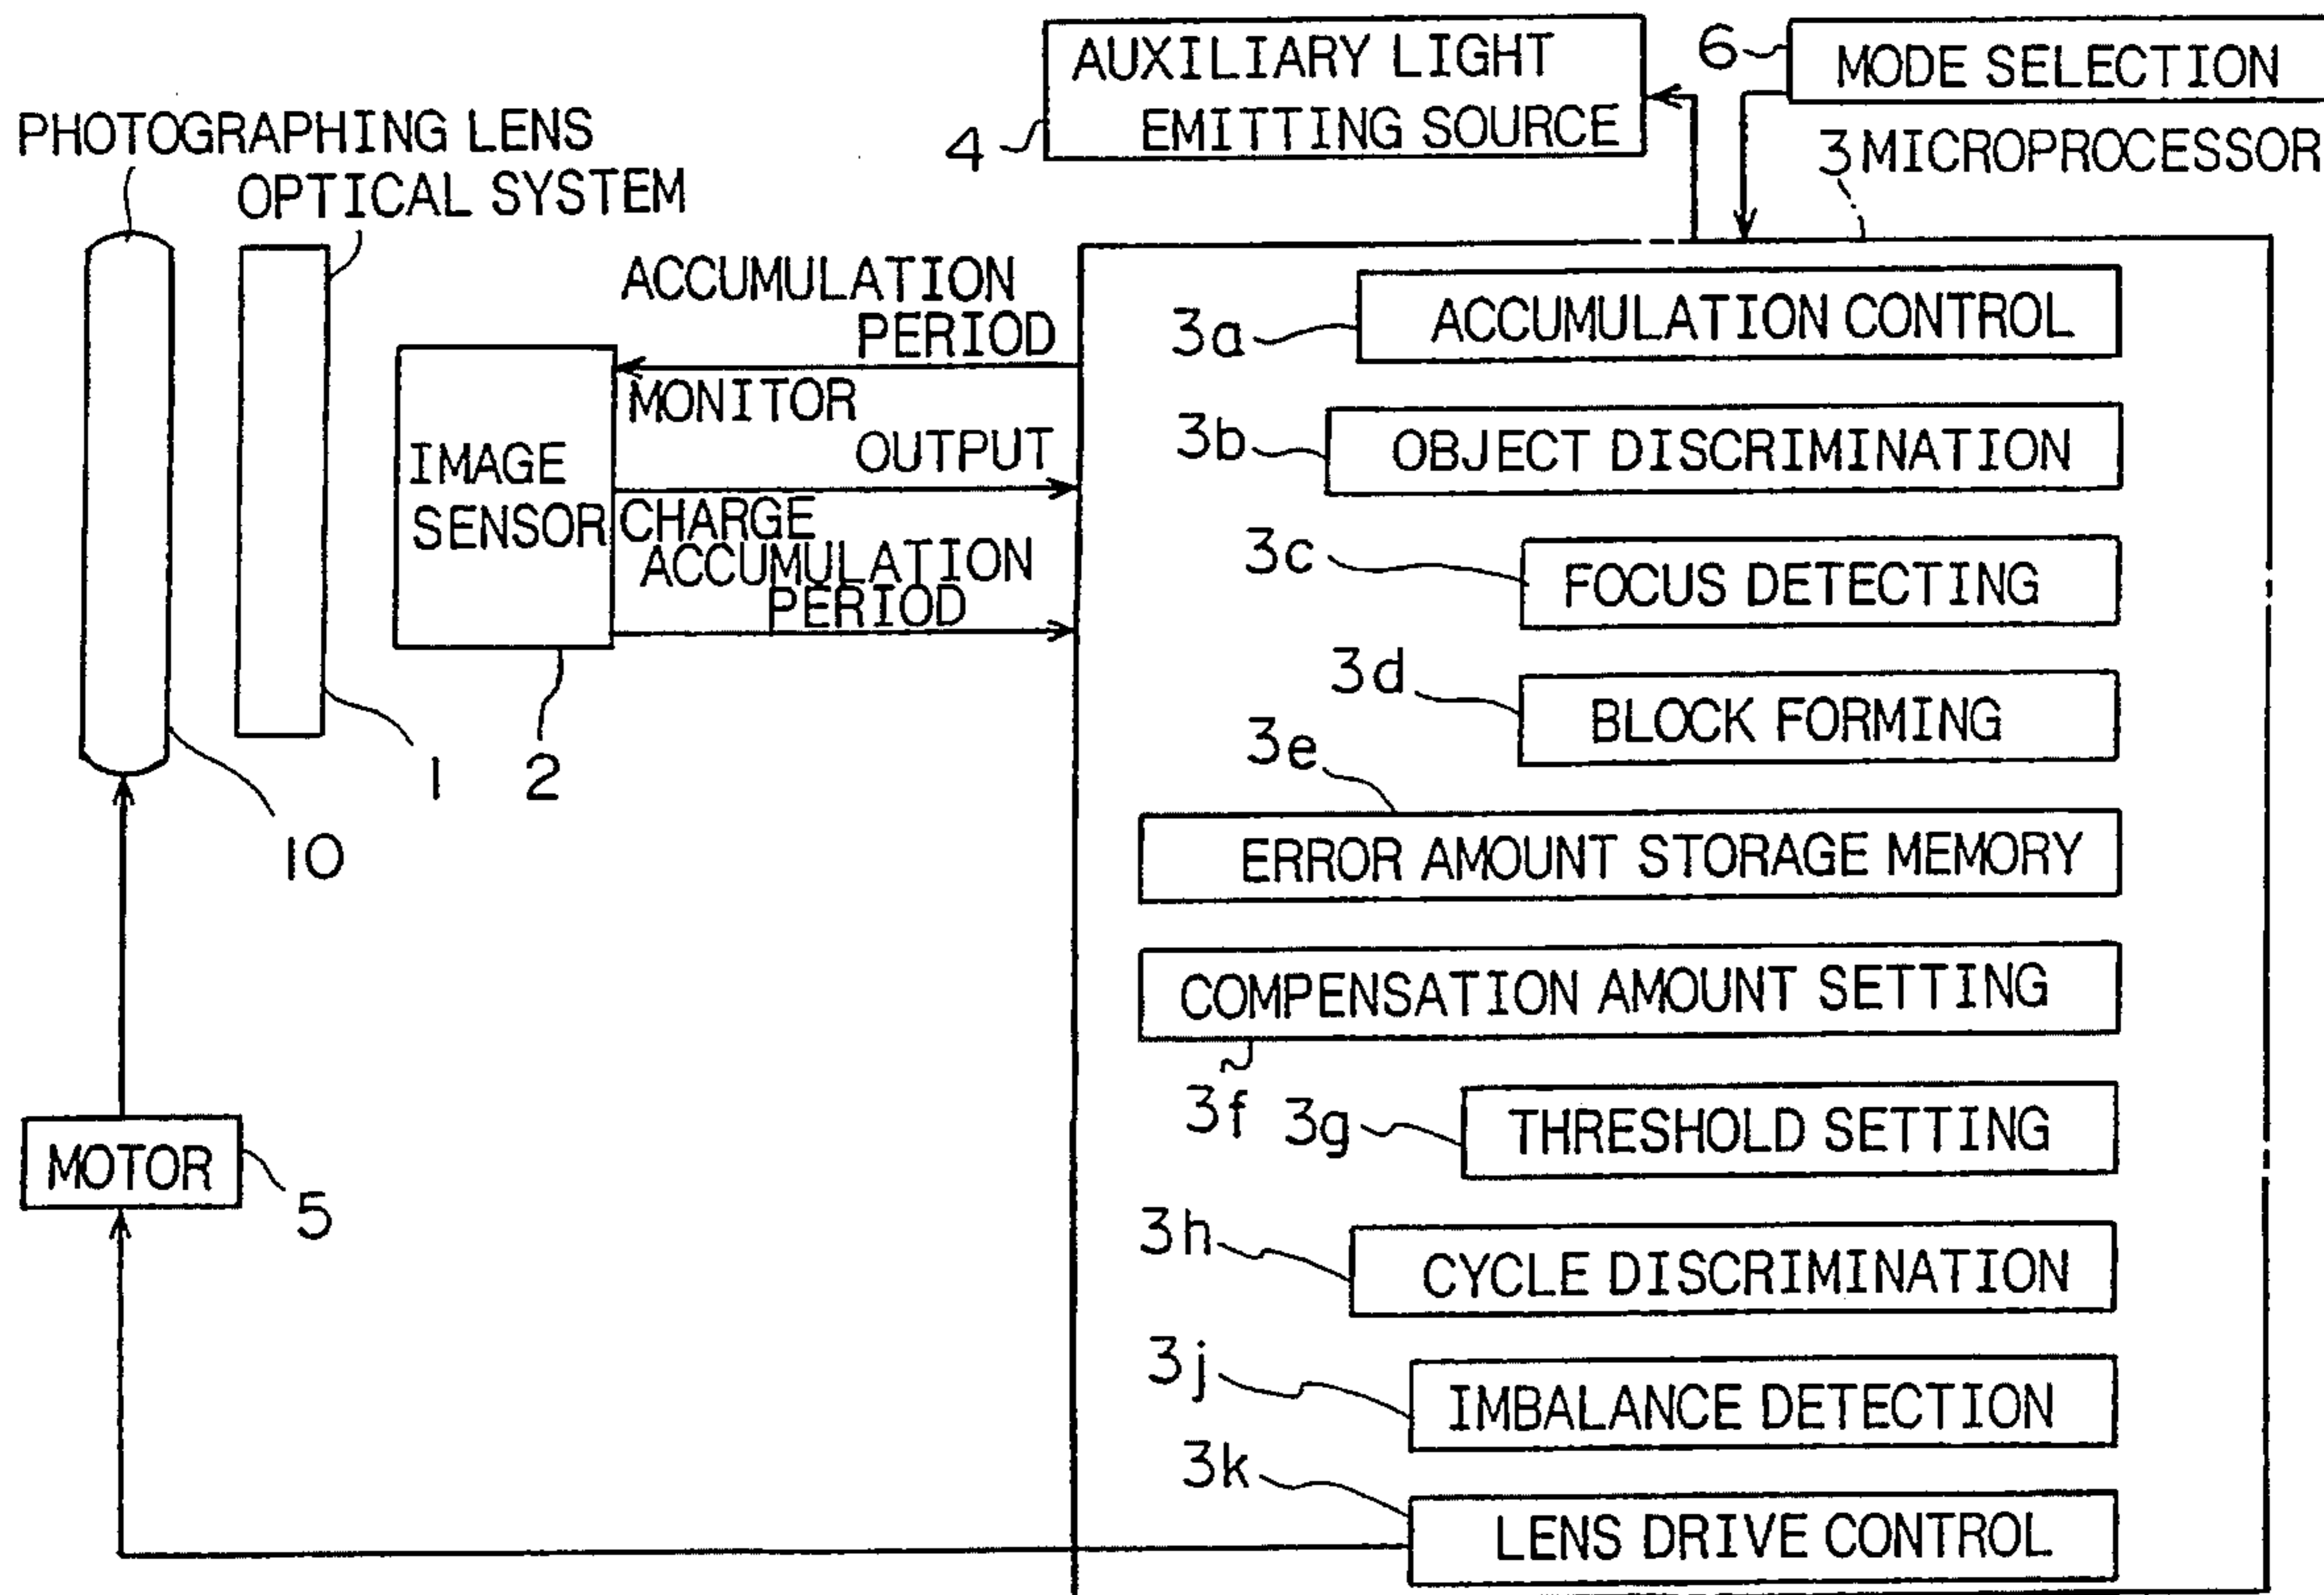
AUXILIARY LIGHT EMITTING SOURCE

4

6

MODE SELECTION

3 MICROPROCESSOR

PHOTOGRAPHING LENS

OPTICAL SYSTEM

ACCUMULATION PERIOD

MONITOR OUTPUT

CHARGE ACCUMULATION PERIOD

IMAGE SENSOR

3a

ACCUMULATION CONTROL

3b

OBJECT DISCRIMINATION

3c

FOCUS DETECTING

3d

BLOCK FORMING

3e

ERROR AMOUNT STORAGE MEMORY

COMPENSATION AMOUNT SETTING

3f

3g

THRESHOLD SETTING

3h

CYCLE DISCRIMINATION

3j

IMBALANCE DETECTION

3k

LENS DRIVE CONTROL

1

2

10

MOTOR

5